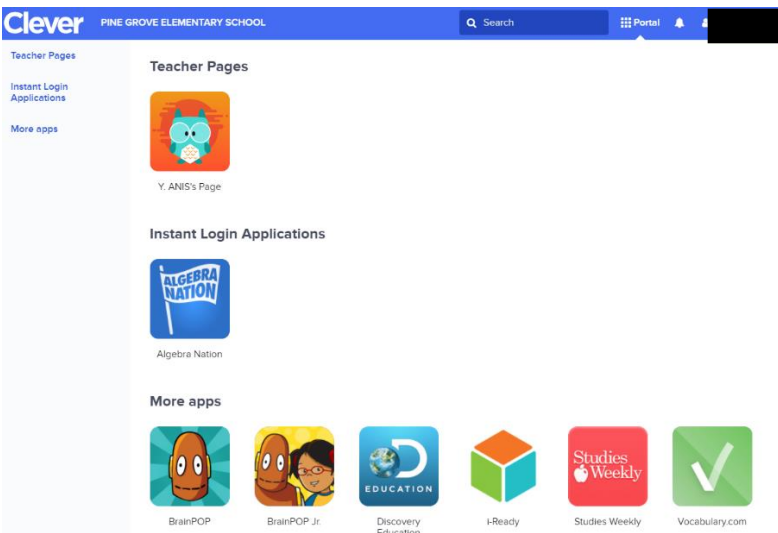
Clever PINE GROVE ELEMENTARY SCHOOL

Search

Portal

Teacher Pages

Instant Login Applications

More apps

Teacher Pages

Y. ANIS's Page

Instant Login Applications

ALGEBRA NATION

Algebra Nation

More apps

BrainPOP

BrainPOP Jr.

EDUCATION

Discovery Education

i-Ready

Studies Weekly

Studies Weekly

Vocabulary.com